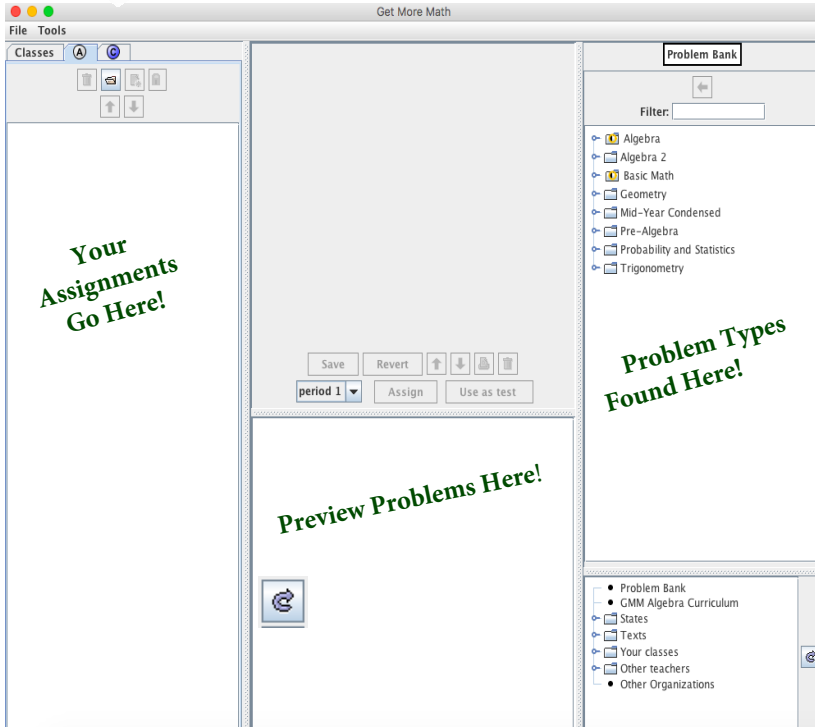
Get More Math

File Tools

Classes Ⓐ Ⓒ

Your Assignments Go Here!

Save Revert

period 1 Assign Use as test

Preview Problems Here!

Problem Bank

Filter:

Algebra
Algebra 2
Basic Math
Geometry
Mid-Year Condensed
Pre-Algebra
Probability and Statistics
Trigonometry

Problem Types Found Here!

Problem Bank
GMM Algebra Curriculum
States
Texts
Your classes
Other teachers
Other Organizations